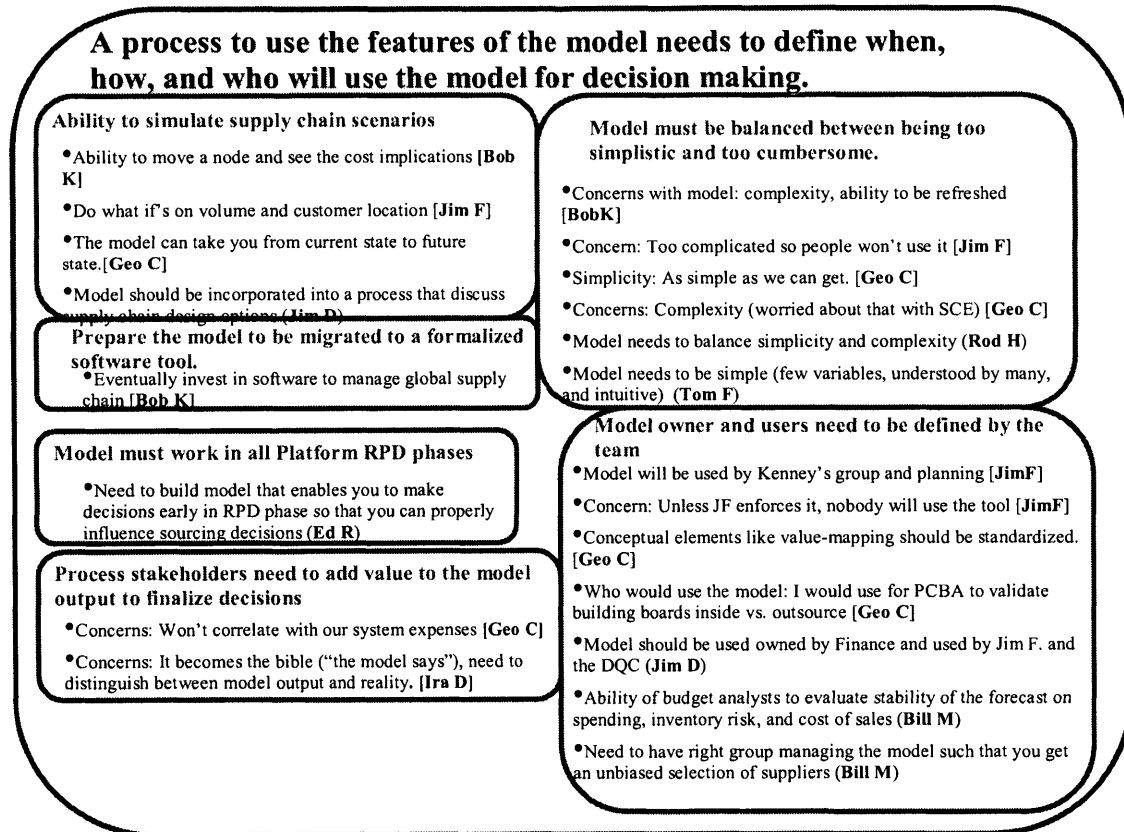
A process to use the features of the model needs to define when, how, and who will use the model for decision making.

Ability to simulate supply chain scenarios

•Ability to move a node and see the cost implications [Bob K]

•Do what if's on volume and customer location [Jim F]

•The model can take you from current state to future state.[Geo C]

•Model should be incorporated into a process that discuss supply chain design options (Jim D)

Prepare the model to be migrated to a formalized software tool.

•Eventually invest in software to manage global supply chain [Bob K]

Model must work in all Platform RPD phases

•Need to build model that enables you to make decisions early in RPD phase so that you can properly influence sourcing decisions (Ed R)

Process stakeholders need to add value to the model output to finalize decisions

•Concerns: Won't correlate with our system expenses [Geo C]

•Concerns: It becomes the bible ("the model says"), need to distinguish between model output and reality. [Ira D]

Model must be balanced between being too simplistic and too cumbersome.

•Concerns with model: complexity, ability to be refreshed [BobK]

•Concern: Too complicated so people won't use it [Jim F]

•Simplicity: As simple as we can get. [Geo C]

•Concerns: Complexity (worried about that with SCE) [Geo C]

•Model needs to balance simplicity and complexity (Rod H)

•Model needs to be simple (few variables, understood by many, and intuitive) (Tom F)

Model owner and users need to be defined by the team

•Model will be used by Kenney's group and planning [JimF]

•Concern: Unless JF enforces it, nobody will use the tool [JimF]

•Conceptual elements like value-mapping should be standardized. [Geo C]

•Who would use the model: I would use for PCBA to validate building boards inside vs. outsource [Geo C]

•Model should be used owned by Finance and used by Jim F. and the DQC (Jim D)

•Ability of budget analysts to evaluate stability of the forecast on spending, inventory risk, and cost of sales (Bill M)

•Need to have right group managing the model such that you get an unbiased selection of suppliers (Bill M)